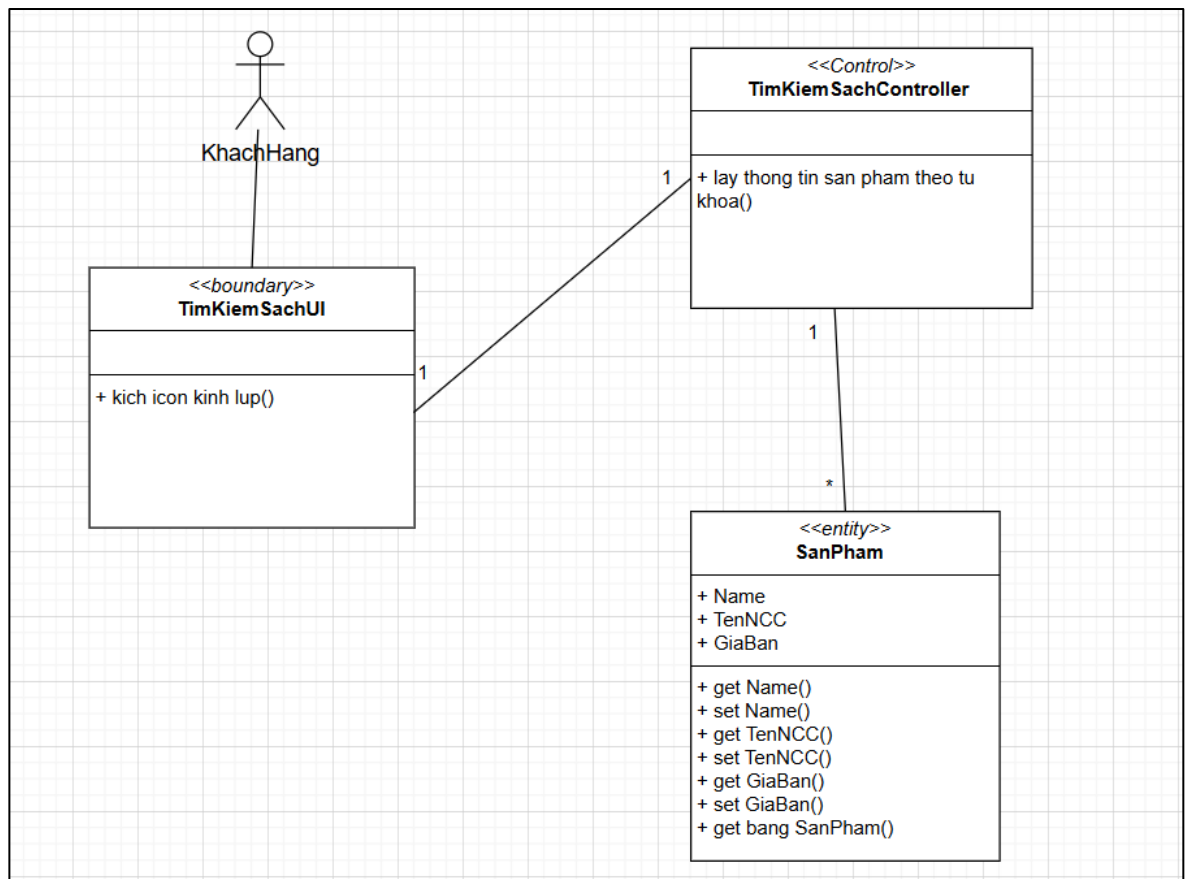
KhachHang

<<Control>>
TimKiemSachController

+ lay thong tin san pham theo tu khoa()

1

<<boundary>>
TimKiemSachUI

+ kich icon kinh lup()

1

1

*

<<entity>>
SanPham

+ Name
+ TenNCC
+ GiaBan

+ get Name()
+ set Name()
+ get TenNCC()
+ set TenNCC()
+ get GiaBan()
+ set GiaBan()
+ get bang SanPham()